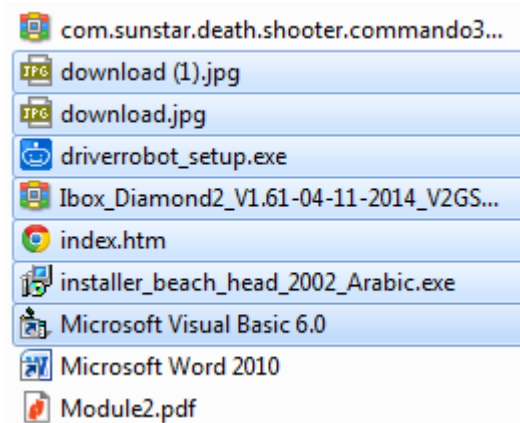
com.sunstar.death.shooter.commando3...
download (1).jpg
download.jpg
driverrobot_setup.exe
Ibox_Diamond2_V1.61-04-11-2014_V2GS...
index.htm
installer_beach_head_2002_Arabic.exe
Microsoft Visual Basic 6.0
Microsoft Word 2010
Module2.pdf